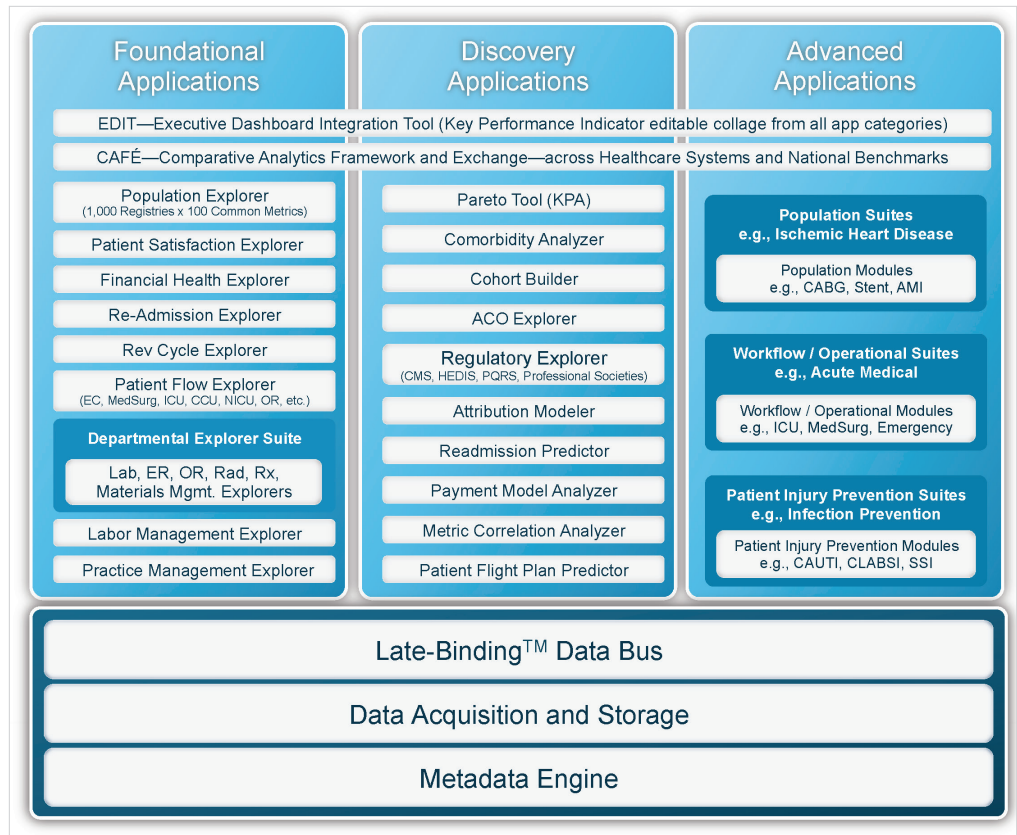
Foundational Applications

Discovery Applications

Advanced Applications

EDIT—Executive Dashboard Integration Tool (Key Performance Indicator editable collage from all app categories)

CAFÉ—Comparative Analytics Framework and Exchange—across Healthcare Systems and National Benchmarks

Population Explorer
(1,000 Registries x 100 Common Metrics)

Patient Satisfaction Explorer

Financial Health Explorer

Re-Admission Explorer

Rev Cycle Explorer

Patient Flow Explorer
(EC, MedSurg, ICU, CCU, NICU, OR, etc.)

Departmental Explorer Suite

Lab, ER, OR, Rad, Rx, Materials Mgmt. Explorers

Labor Management Explorer

Practice Management Explorer

Pareto Tool (KPA)

Comorbidity Analyzer

Cohort Builder

ACO Explorer

Regulatory Explorer
(CMS, HEDIS, PQRS, Professional Societies)

Attribution Modeler

Readmission Predictor

Payment Model Analyzer

Metric Correlation Analyzer

Patient Flight Plan Predictor

Population Suites
e.g., Ischemic Heart Disease

Population Modules
e.g., CABG, Stent, AMI

Workflow / Operational Suites
e.g., Acute Medical

Workflow / Operational Modules
e.g., ICU, MedSurg, Emergency

Patient Injury Prevention Suites
e.g., Infection Prevention

Patient Injury Prevention Modules
e.g., CAUTI, CLABSI, SSI

Late-Binding$^{TM}$ Data Bus

Data Acquisition and Storage

Metadata Engine